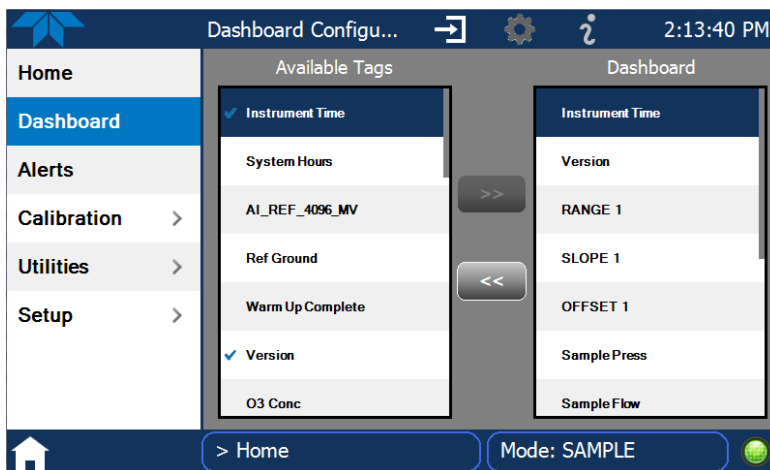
Dashboard Configu...

2:13:40 PM

Home

Dashboard

Alerts

Calibration >

Utilities >

Setup >

Available Tags

Instrument Time

System Hours

AI_REF_4096_MV

Ref Ground

Warm Up Complete

Version

O3 Conc

>>

<<

Dashboard

Instrument Time

Version

RANGE 1

SLOPE 1

OFFSET 1

Sample Press

Sample Flow

> Home

Mode: SAMPLE